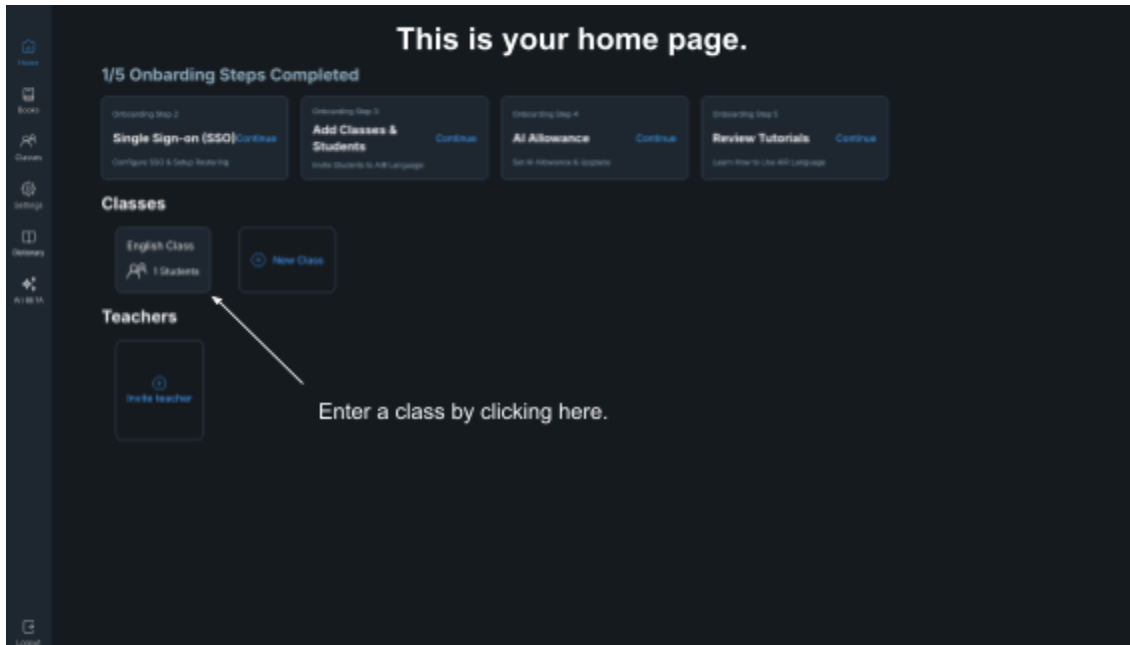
Home

Books

Classes

Settings

Glossary

AI BETA

This is your home page.

1/5 Onbarding Steps Completed

Onboarding Step 2
Single Sign-on (SSO) Continue
Configure SSO & Setup Rostering

Onboarding Step 3
Add Classes & Students Continue
Invite Students to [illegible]

Onboarding Step 4
AI Allowance Continue
Set AI Allowance & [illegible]

Onboarding Step 5
Review Tutorials Continue
Learn How to Use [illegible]

Classes

English Class
1 Students

New Class

Teachers

Invite teacher

Enter a class by clicking here.

Logout